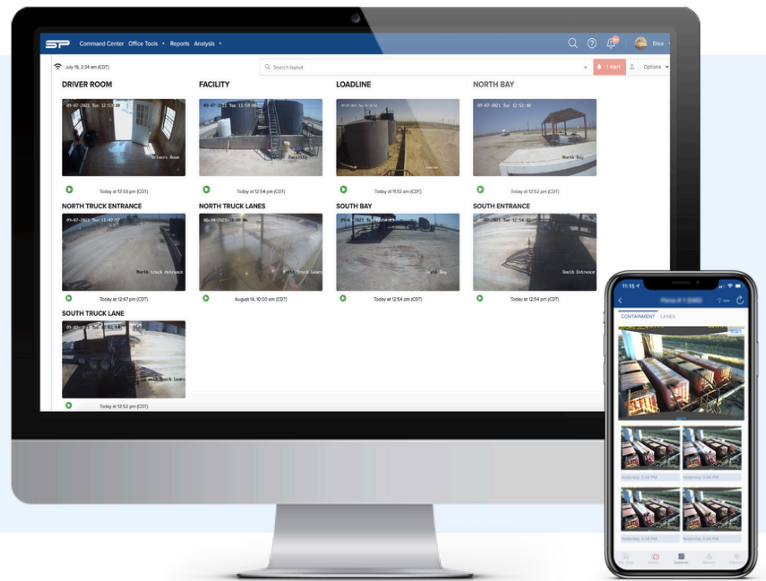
SP Command Center Office Tools Reports Analysis

Elisa

July 19, 2:34 am (CDT)

Search layout

1 Alert

Options

DRIVER ROOM

Drivers Room

Today at 12:53 pm (CDT)

FACILITY

Facility

Today at 12:54 pm (CDT)

LOADLINE

Today at 11:32 am (CDT)

NORTH BAY

North Bay

Today at 12:52 pm (CDT)

NORTH TRUCK ENTRANCE

North Entrance

Today at 12:47 pm (CDT)

NORTH TRUCK LANES

North Truck Lanes

August 14, 10:00 am (CDT)

SOUTH BAY

South Bay

Today at 12:54 pm (CDT)

SOUTH ENTRANCE

South Entrance

Today at 12:54 pm (CDT)

SOUTH TRUCK LANE

South Truck Lanes

Today at 12:52 pm (CDT)

11:15

CONTAINMENT LANES